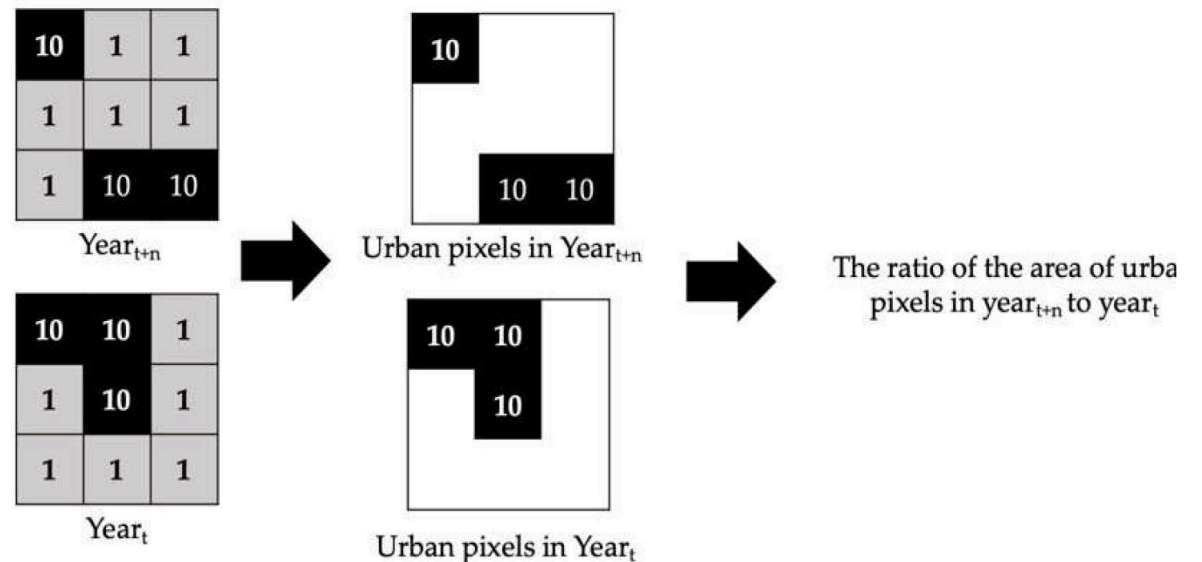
| 10 | 1 | 1 |
|---|---|---|
| 1 | 1 | 1 |
| 1 | 10 | 10 |

Year$_{t+n}$

| 10 | 10 | 1 |
|---|---|---|
| 1 | 10 | 1 |
| 1 | 1 | 1 |

Year$_{t}$

10

10 10

Urban pixels in Year$_{t+n}$

10 10

10

Urban pixels in Year$_{t}$

The ratio of the area of urba pixels in year$_{t+n}$ to year$_{t}$